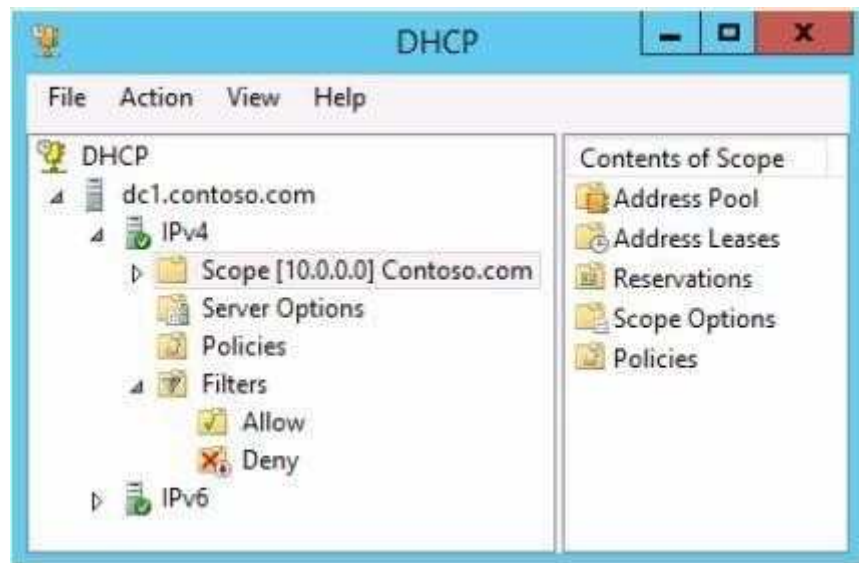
DHCP

File Action View Help

DHCP
dc1.contoso.com
IPv4
Scope [10.0.0.0] Contoso.com
Server Options
Policies
Filters
Allow
Deny
IPv6

Contents of Scope
Address Pool
Address Leases
Reservations
Scope Options
Policies